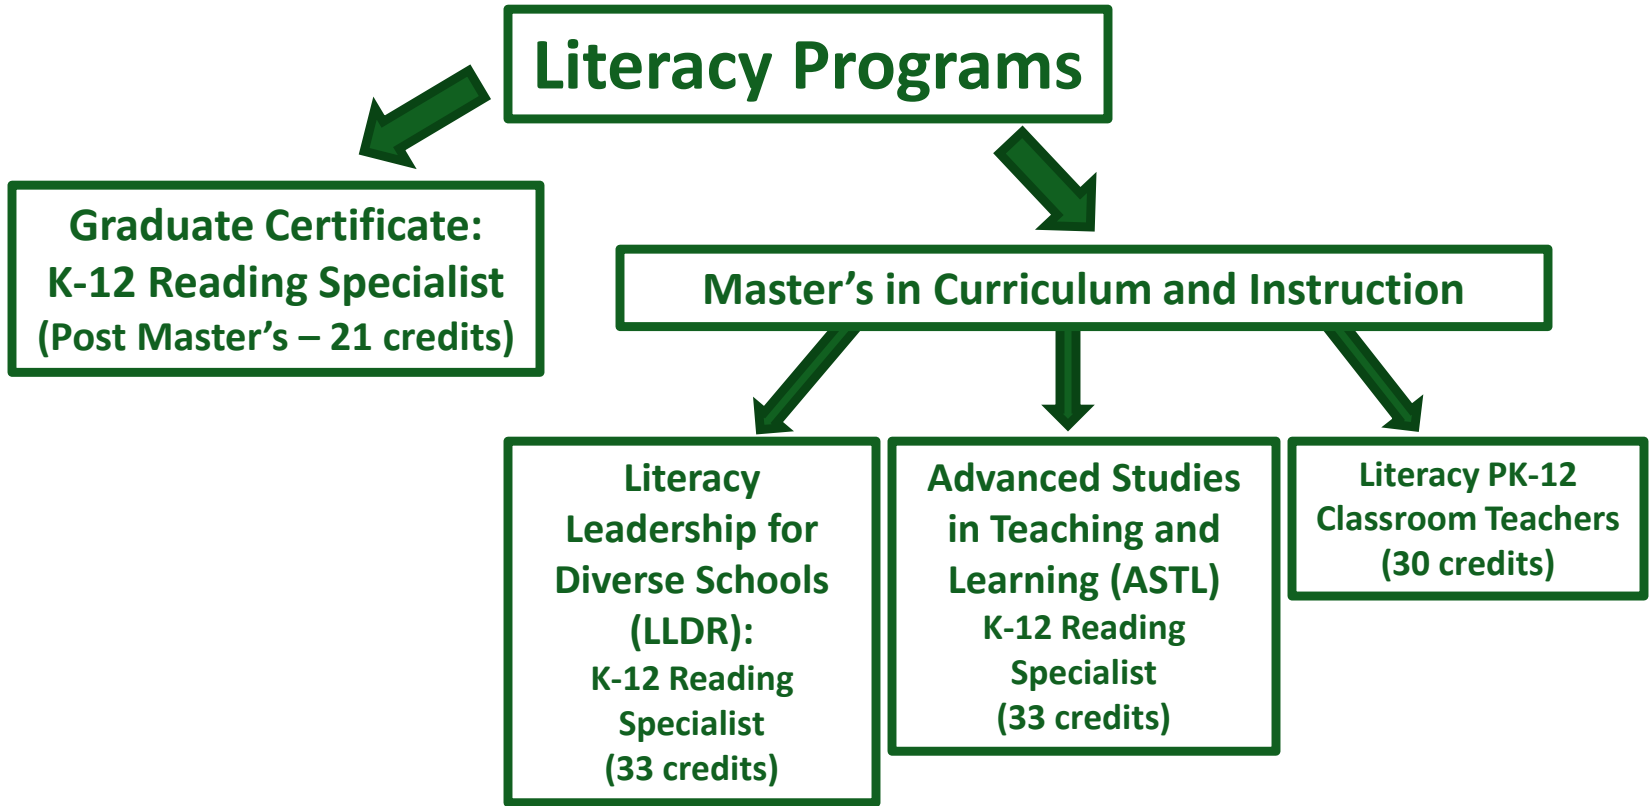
Literacy Programs

Graduate Certificate: K-12 Reading Specialist (Post Master’s – 21 credits)

Master’s in Curriculum and Instruction

Literacy Leadership for Diverse Schools (LLDR): K-12 Reading Specialist (33 credits)

Advanced Studies in Teaching and Learning (ASTL) K-12 Reading Specialist (33 credits)

Literacy PK-12 Classroom Teachers (30 credits)